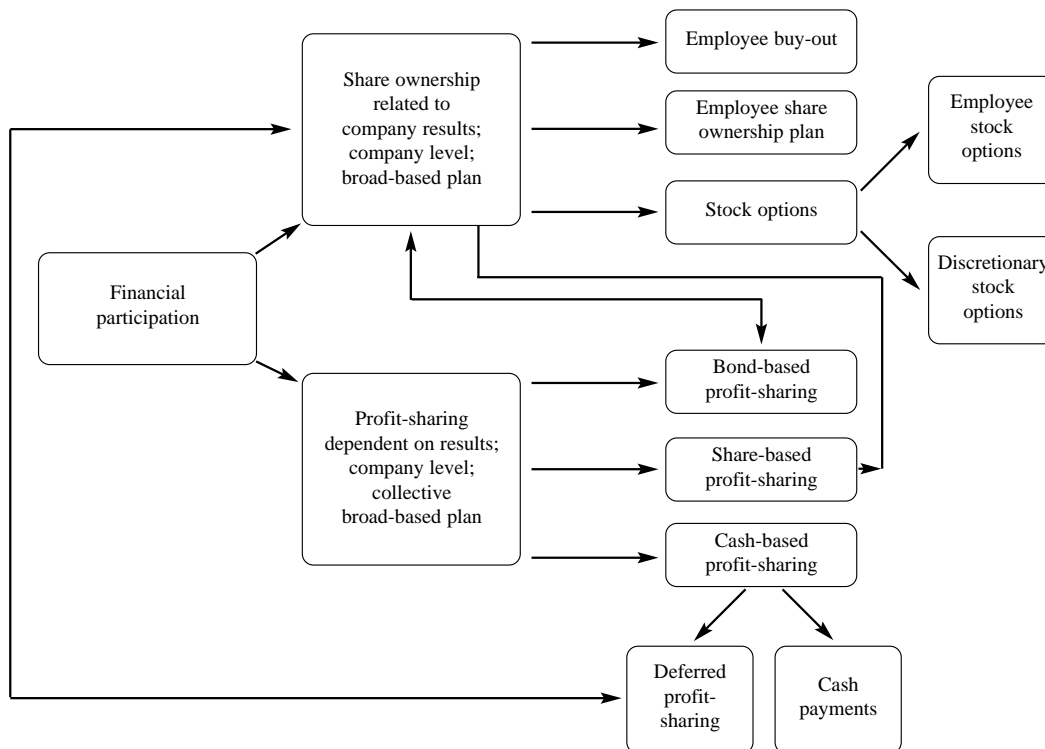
Financial participation

Share ownership related to company results; company level; broad-based plan

Employee buy-out

Employee share ownership plan

Stock options

Employee stock options

Discretionary stock options

Profit-sharing dependent on results; company level; collective broad-based plan

Bond-based profit-sharing

Share-based profit-sharing

Cash-based profit-sharing

Deferred profit-sharing

Cash payments